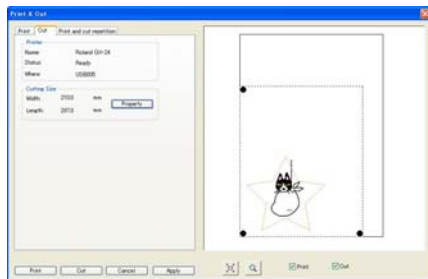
Print & Cut

Print | Cut | Print and cut repetition

Printer
Name: Roland GX-24
Status: Ready
Where: USB005

Cutting Size
Width: 210.0 mm
Length: 297.0 mm
Property

Print | Cut | Cancel | Apply

Print
Cut